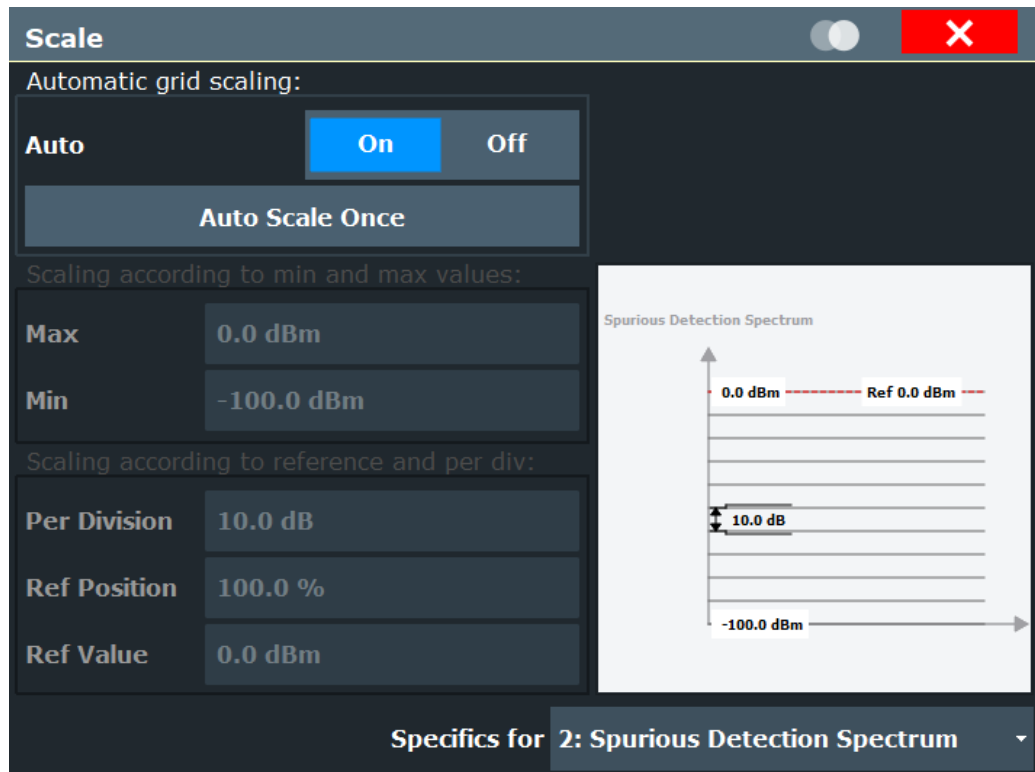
Scale

Automatic grid scaling:

Auto On Off

Auto Scale Once

Scaling according to min and max values:

Max 0.0 dBm

Min -100.0 dBm

Scaling according to reference and per div:

Per Division 10.0 dB

Ref Position 100.0 %

Ref Value 0.0 dBm

Spurious Detection Spectrum

0.0 dBm Ref 0.0 dBm

10.0 dB

-100.0 dBm

Specifics for 2: Spurious Detection Spectrum